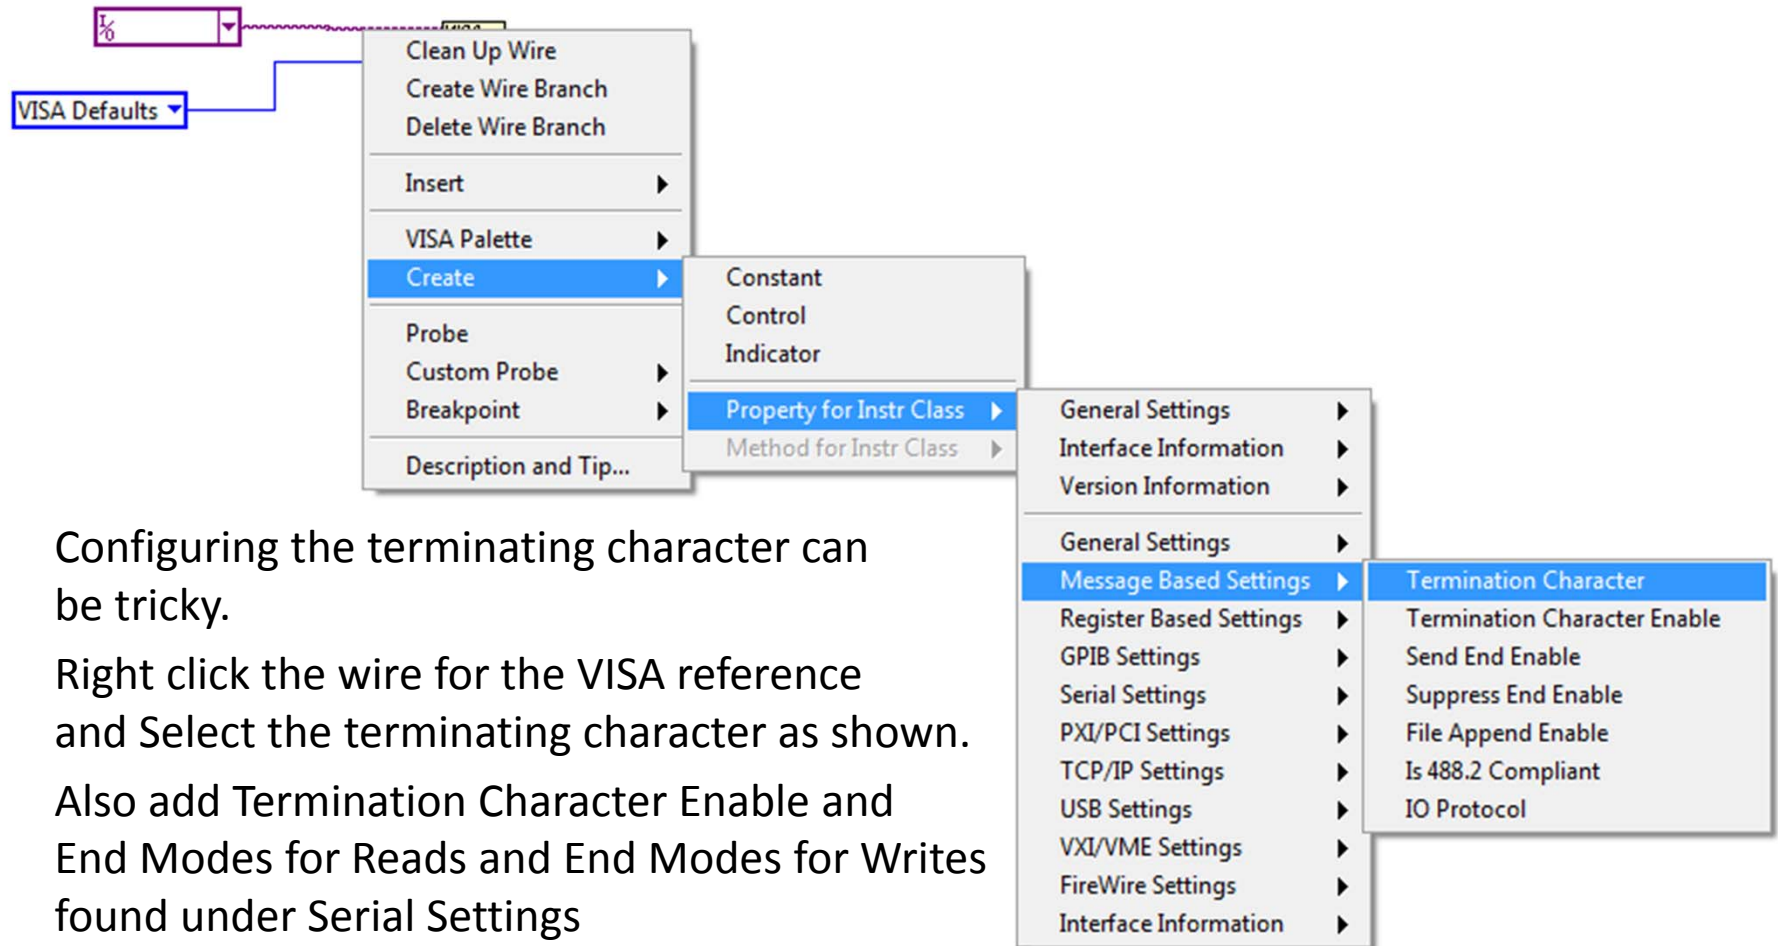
VISA Defaults

Clean Up Wire
Create Wire Branch
Delete Wire Branch
Insert
VISA Palette
Create
Probe
Custom Probe
Breakpoint
Description and Tip...

Constant
Control
Indicator
Property for Instr Class
Method for Instr Class

General Settings
Interface Information
Version Information
General Settings
Message Based Settings
Register Based Settings
GPIB Settings
Serial Settings
PXI/PCI Settings
TCP/IP Settings
USB Settings
VXI/VME Settings
FireWire Settings
Interface Information

Termination Character
Termination Character Enable
Send End Enable
Suppress End Enable
File Append Enable
Is 488.2 Compliant
IO Protocol

Configuring the terminating character can be tricky.

Right click the wire for the VISA reference and Select the terminating character as shown.

Also add Termination Character Enable and End Modes for Reads and End Modes for Writes found under Serial Settings